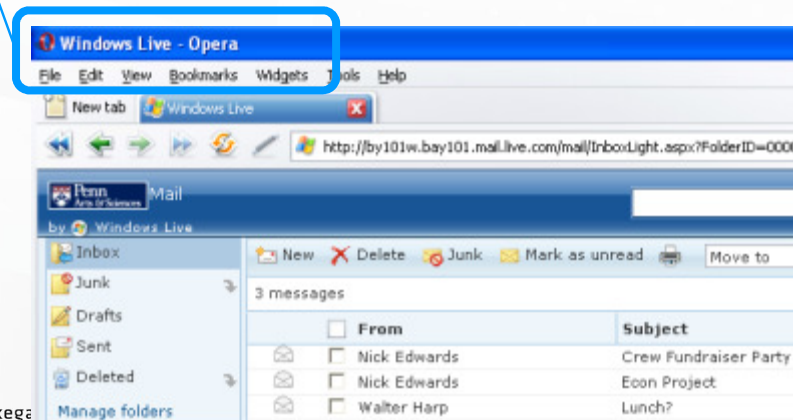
Windows Live - Opera

File Edit View Bookmarks Widgets Tools Help

New tab Windows Live

http://by101w.bay101.mail.live.com/mail/InboxLight.aspx?FolderID=000

Penn Arts & Sciences Mail

by Windows Live

Inbox

Junk

Drafts

Sent

Deleted

Manage folders

New Delete Junk Mark as unread Move to

3 messages

| | From | Subject |
|---|---|---|
| | Nick Edwards | Crew Fundraiser Party |
| | Nick Edwards | Econ Project |
| | Walter Harp | Lunch? |

kega